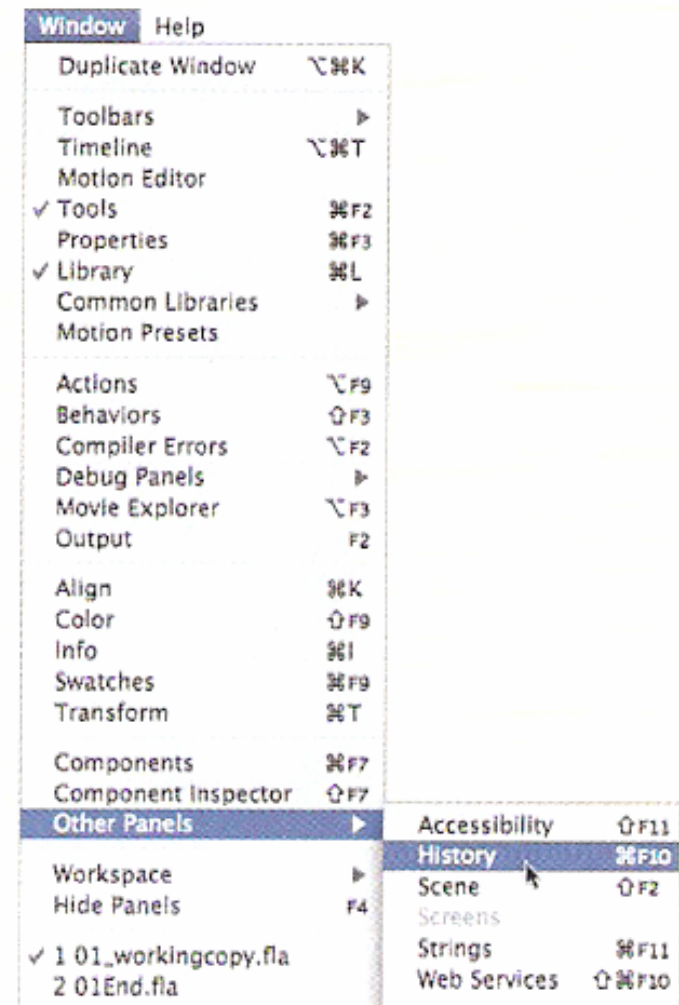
Window Help

Duplicate Window ⌥⌘K

Toolbars
Timeline ⌥⌘T
Motion Editor
✓ Tools ⌘F2
Properties ⌘F3
✓ Library ⌘L
Common Libraries
Motion Presets

Actions ⌥F9
Behaviors ⇧F3
Compiler Errors ⌥F2
Debug Panels
Movie Explorer ⌥F3
Output F2

Align ⌘K
Color ⇧F9
Info ⌘I
Swatches ⌘F9
Transform ⌘T

Components ⌘F7
Component Inspector ⇧F7
Other Panels

Workspace
Hide Panels F4

✓ 1 01_workingcopy.fla
2 01End.fla

Accessibility ⇧F11
History ⌘F10
Scene ⇧F2
Screens
Strings ⌘F11
Web Services ⇧⌘F10